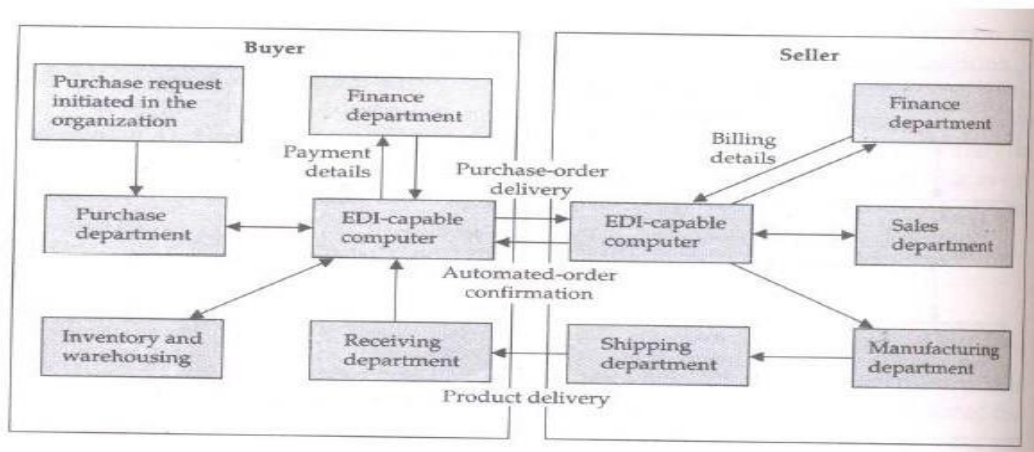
Buyer

Purchase request initiated in the organization

Finance department

Payment details

Purchase department

EDI-capable computer

Inventory and warehousing

Receiving department

Purchase-order delivery

Automated-order confirmation

Product delivery

Seller

Finance department

Billing details

EDI-capable computer

Sales department

Shipping department

Manufacturing department